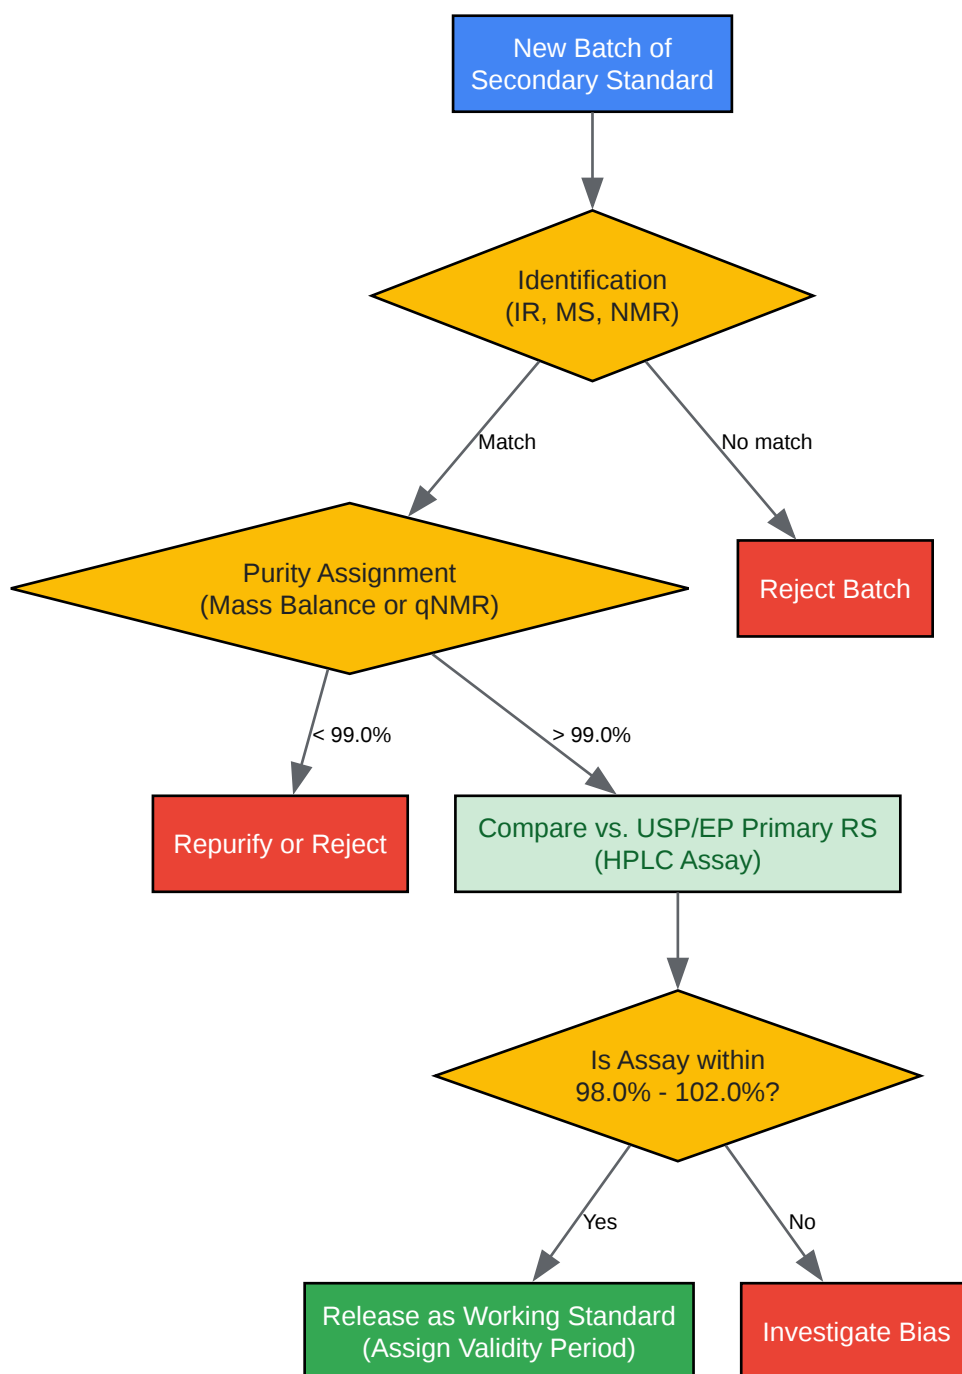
New Batch of Secondary Standard

Identification (IR, MS, NMR)

Match

No match

Purity Assignment (Mass Balance or qNMR)

Reject Batch

< 99.0%

> 99.0%

Repurify or Reject

Compare vs. USP/EP Primary RS (HPLC Assay)

Is Assay within 98.0% - 102.0%?

Yes

No

Release as Working Standard (Assign Validity Period)

Investigate Bias